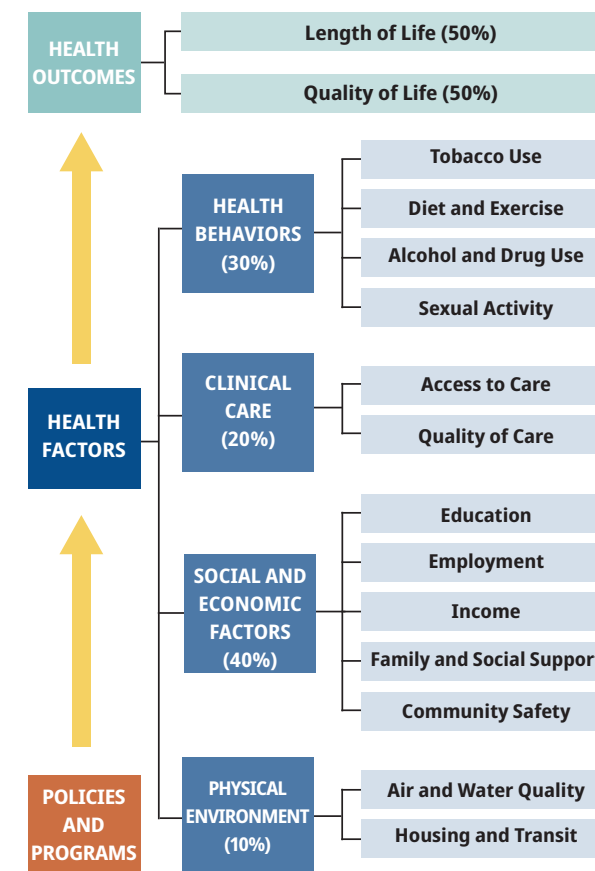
HEALTH OUTCOMES

Length of Life (50%)

Quality of Life (50%)

HEALTH FACTORS

HEALTH BEHAVIORS (30%)

Tobacco Use

Diet and Exercise

Alcohol and Drug Use

Sexual Activity

CLINICAL CARE (20%)

Access to Care

Quality of Care

SOCIAL AND ECONOMIC FACTORS (40%)

Education

Employment

Income

Family and Social Suppor

Community Safety

PHYSICAL ENVIRONMENT (10%)

Air and Water Quality

Housing and Transit

POLICIES AND PROGRAMS